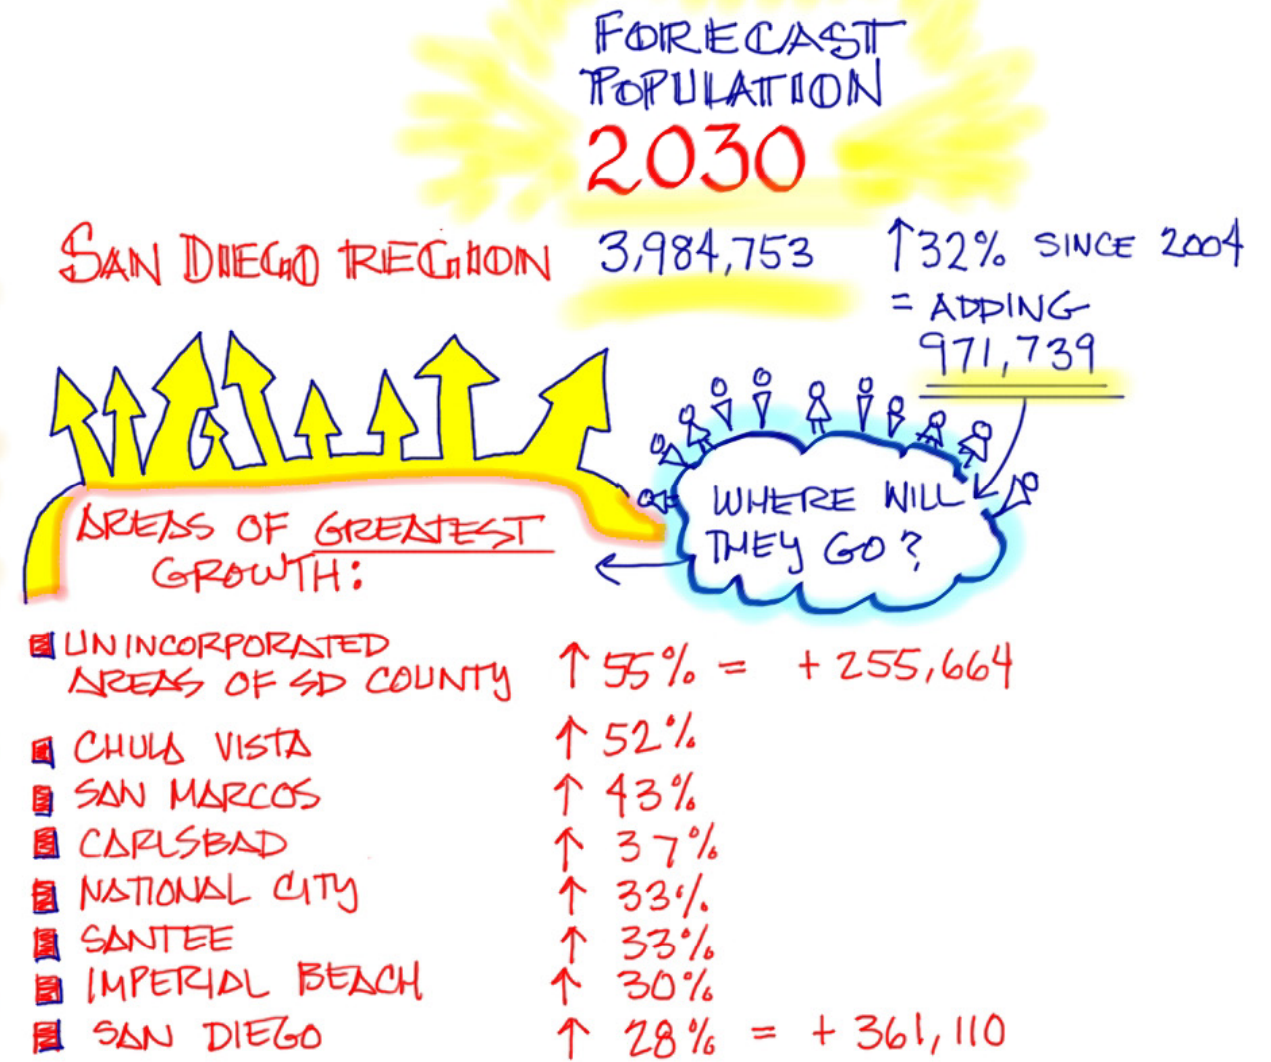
FORECAST POPULATION
2030

SAN DIEGO REGION 3,984,753 ↑32% SINCE 2004
= ADDING 971,739

WHERE WILL THEY GO?

AREAS OF GREATEST GROWTH:

UNINCORPORATED AREAS OF SD COUNTY ↑55% = +255,664
CHULA VISTA ↑52%
SAN MARCOS ↑43%
CARLSBAD ↑37%
NATIONAL CITY ↑33%
SANTEE ↑33%
IMPERIAL BEACH ↑30%
SAN DIEGO ↑28% = +361,110